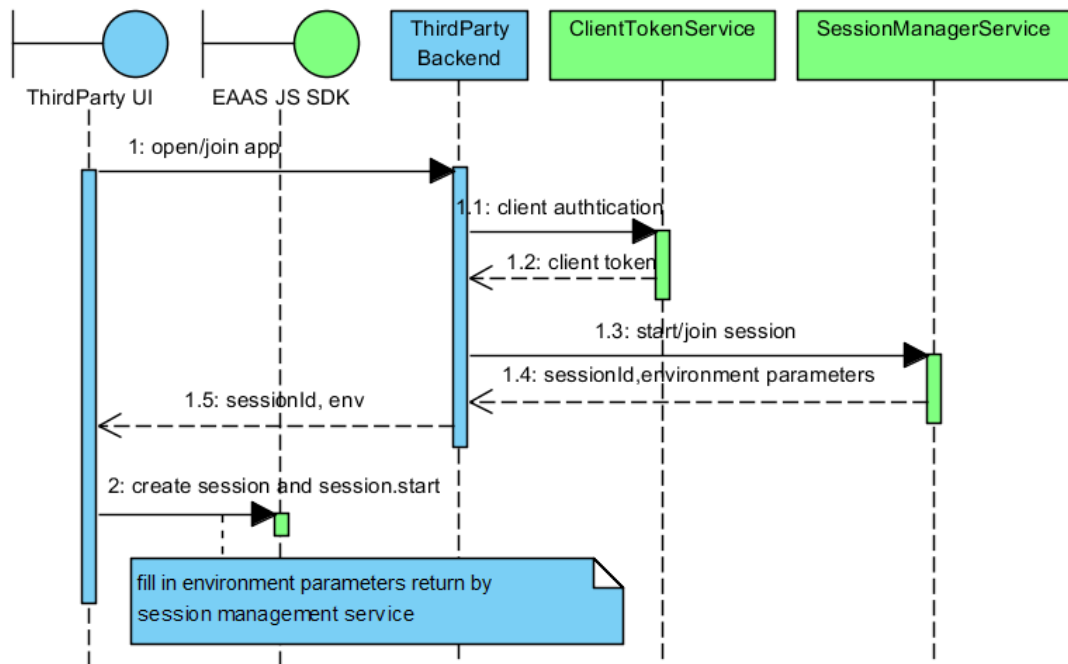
ThirdParty UI

EAAS JS SDK

ThirdParty Backend

ClientTokenService

SessionManagerService

1: open/join app

1.1: client authtication

1.2: client token

1.3: start/join session

1.4: sessionId,environment parameters

1.5: sessionId, env

2: create session and session.start

fill in environment parameters return by session management service